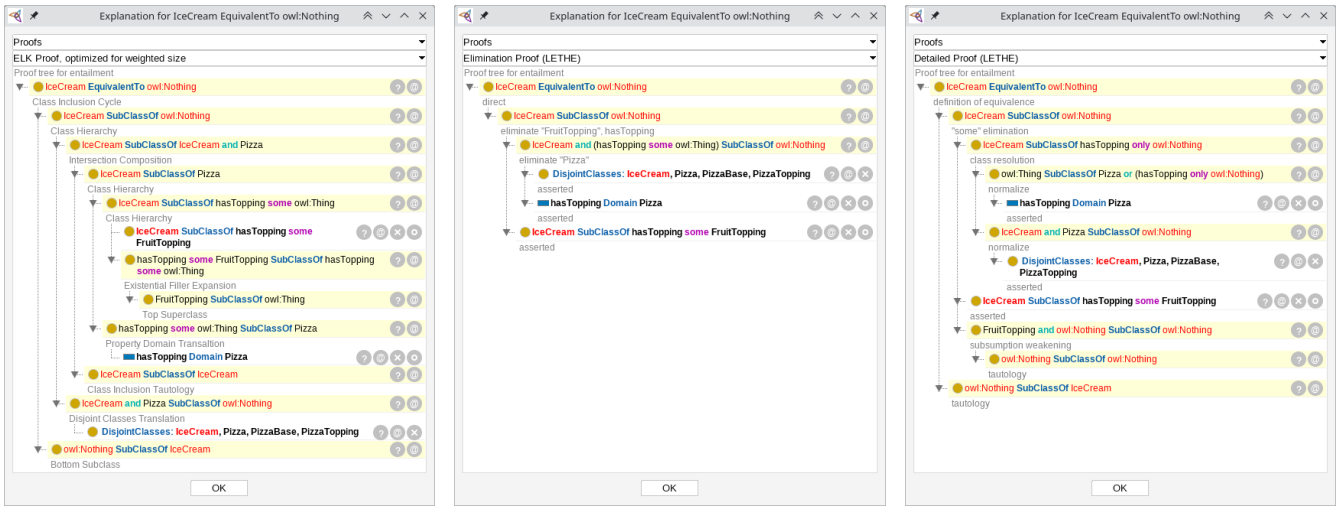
Explanation for IceCream EquivalentTo owl:Nothing

Proofs
ELK Proof, optimized for weighted size
Proof tree for entailment
IceCream EquivalentTo owl:Nothing
Class Inclusion Cycle
IceCream SubClassOf owl:Nothing
Class Hierarchy
IceCream SubClassOf IceCream and Pizza
Intersection Composition
IceCream SubClassOf Pizza
Class Hierarchy
IceCream SubClassOf hasTopping some owl:Thing
Class Hierarchy
IceCream SubClassOf hasTopping some FruitTopping
hasTopping some FruitTopping SubClassOf hasTopping some owl:Thing
Existential Filler Expansion
FruitTopping SubClassOf owl:Thing
Top Superclass
hasTopping some owl:Thing SubClassOf Pizza
Property Domain Translation
hasTopping Domain Pizza
IceCream SubClassOf IceCream
Class Inclusion Tautology
IceCream and Pizza SubClassOf owl:Nothing
Disjoint Classes Translation
DisjointClasses: IceCream, Pizza, PizzaBase, PizzaTopping
owl:Nothing SubClassOf IceCream
Bottom Subclass
OK

Explanation for IceCream EquivalentTo owl:Nothing

Proofs
Elimination Proof (LETHE)
Proof tree for entailment
IceCream EquivalentTo owl:Nothing
direct
IceCream SubClassOf owl:Nothing
eliminate "FruitTopping", hasTopping
IceCream and (hasTopping some owl:Thing) SubClassOf owl:Nothing
eliminate "Pizza"
DisjointClasses: IceCream, Pizza, PizzaBase, PizzaTopping
asserted
hasTopping Domain Pizza
asserted
IceCream SubClassOf hasTopping some FruitTopping
asserted
OK

Explanation for IceCream EquivalentTo owl:Nothing

Proofs
Detailed Proof (LETHE)
Proof tree for entailment
IceCream EquivalentTo owl:Nothing
definition of equivalence
IceCream SubClassOf owl:Nothing
"some" elimination
IceCream SubClassOf hasTopping only owl:Nothing
class resolution
owl:Thing SubClassOf Pizza or (hasTopping only owl:Nothing)
normalize
hasTopping Domain Pizza
asserted
IceCream and Pizza SubClassOf owl:Nothing
normalize
DisjointClasses: IceCream, Pizza, PizzaBase, PizzaTopping
asserted
IceCream SubClassOf hasTopping some FruitTopping
asserted
FruitTopping and owl:Nothing SubClassOf owl:Nothing
subsumption weakening
owl:Nothing SubClassOf owl:Nothing
tautology
owl:Nothing SubClassOf IceCream
tautology
OK